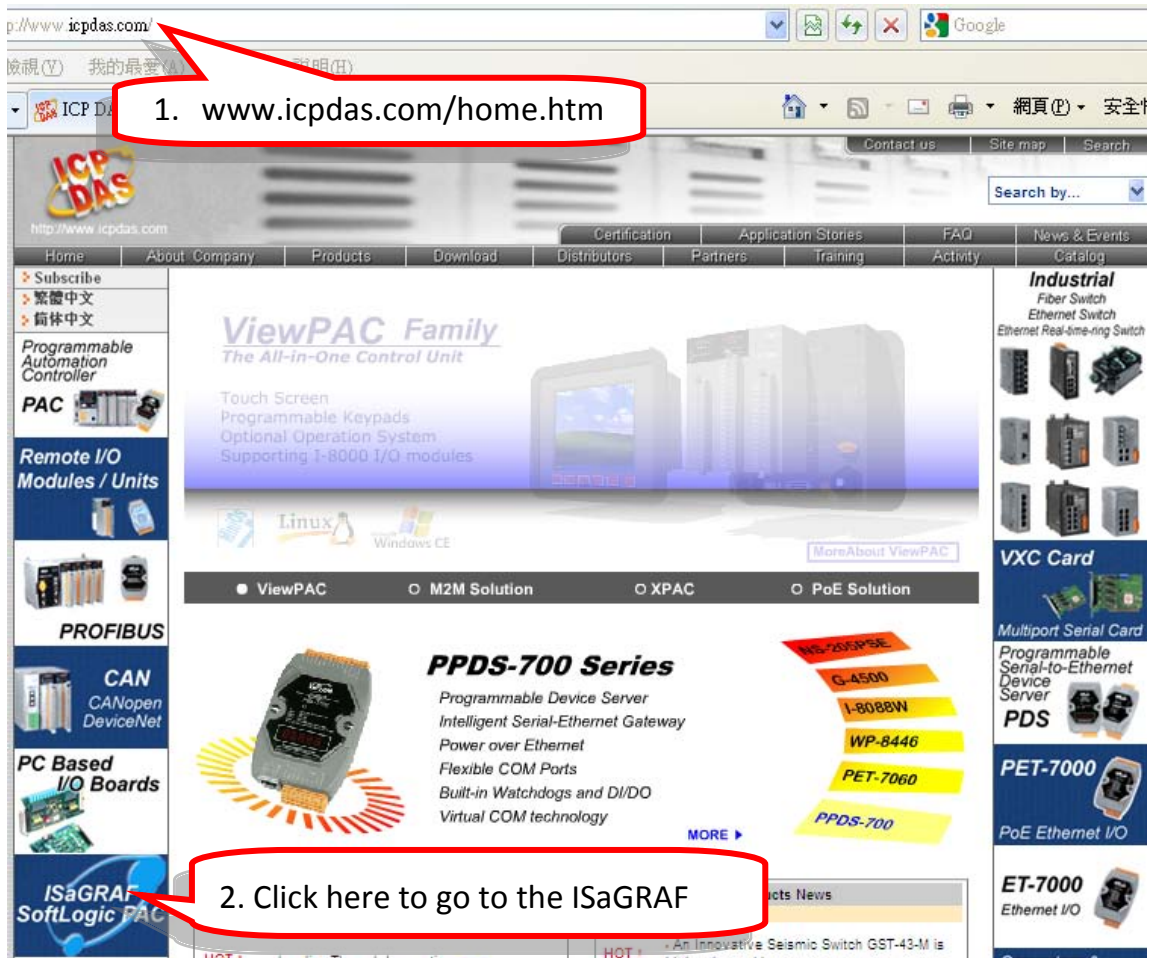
p://www.icpdas.com/

Google

檢視(V) 我的最愛(A) 說明(H)

ICP DA

1. www.icpdas.com/home.htm

網頁(P) 安全性

Contact us | Site map | Search

Search by...

http://www.icpdas.com

Certification | Application Stories | FAQ | News & Events

Home | About Company | Products | Download | Distributors | Partners | Training | Activity | Catalog

Subscribe
繁體中文
简体中文

Programmable Automation Controller
PAC

Remote I/O Modules / Units

PROFIBUS

CAN
CANopen
DeviceNet

PC Based I/O Boards

ISaGRAF SoftLogic PAC

ViewPAC Family
The All-in-One Control Unit

Touch Screen
Programmable Keypads
Optional Operation System
Supporting I-8000 I/O modules

Linux
Windows CE

MoreAbout ViewPAC

ViewPAC | M2M Solution | XPAC | PoE Solution

PPDS-700 Series
Programmable Device Server
Intelligent Serial-Ethernet Gateway
Power over Ethernet
Flexible COM Ports
Built-in Watchdogs and DI/DO
Virtual COM technology

MORE

NS-205PSE
G-4500
I-8088W
WP-8446
PET-7060
PPDS-700

2. Click here to go to the ISaGRAF

cts News

HOT
HOT
- An Innovative Seismic Switch GST-43-M is

Industrial
Fiber Switch
Ethernet Switch
Ethernet Real-time-ring Switch

VXC Card
Multiport Serial Card

Programmable Serial-to-Ethernet Device Server
PDS

PET-7000
PoE Ethernet I/O

ET-7000
Ethernet I/O